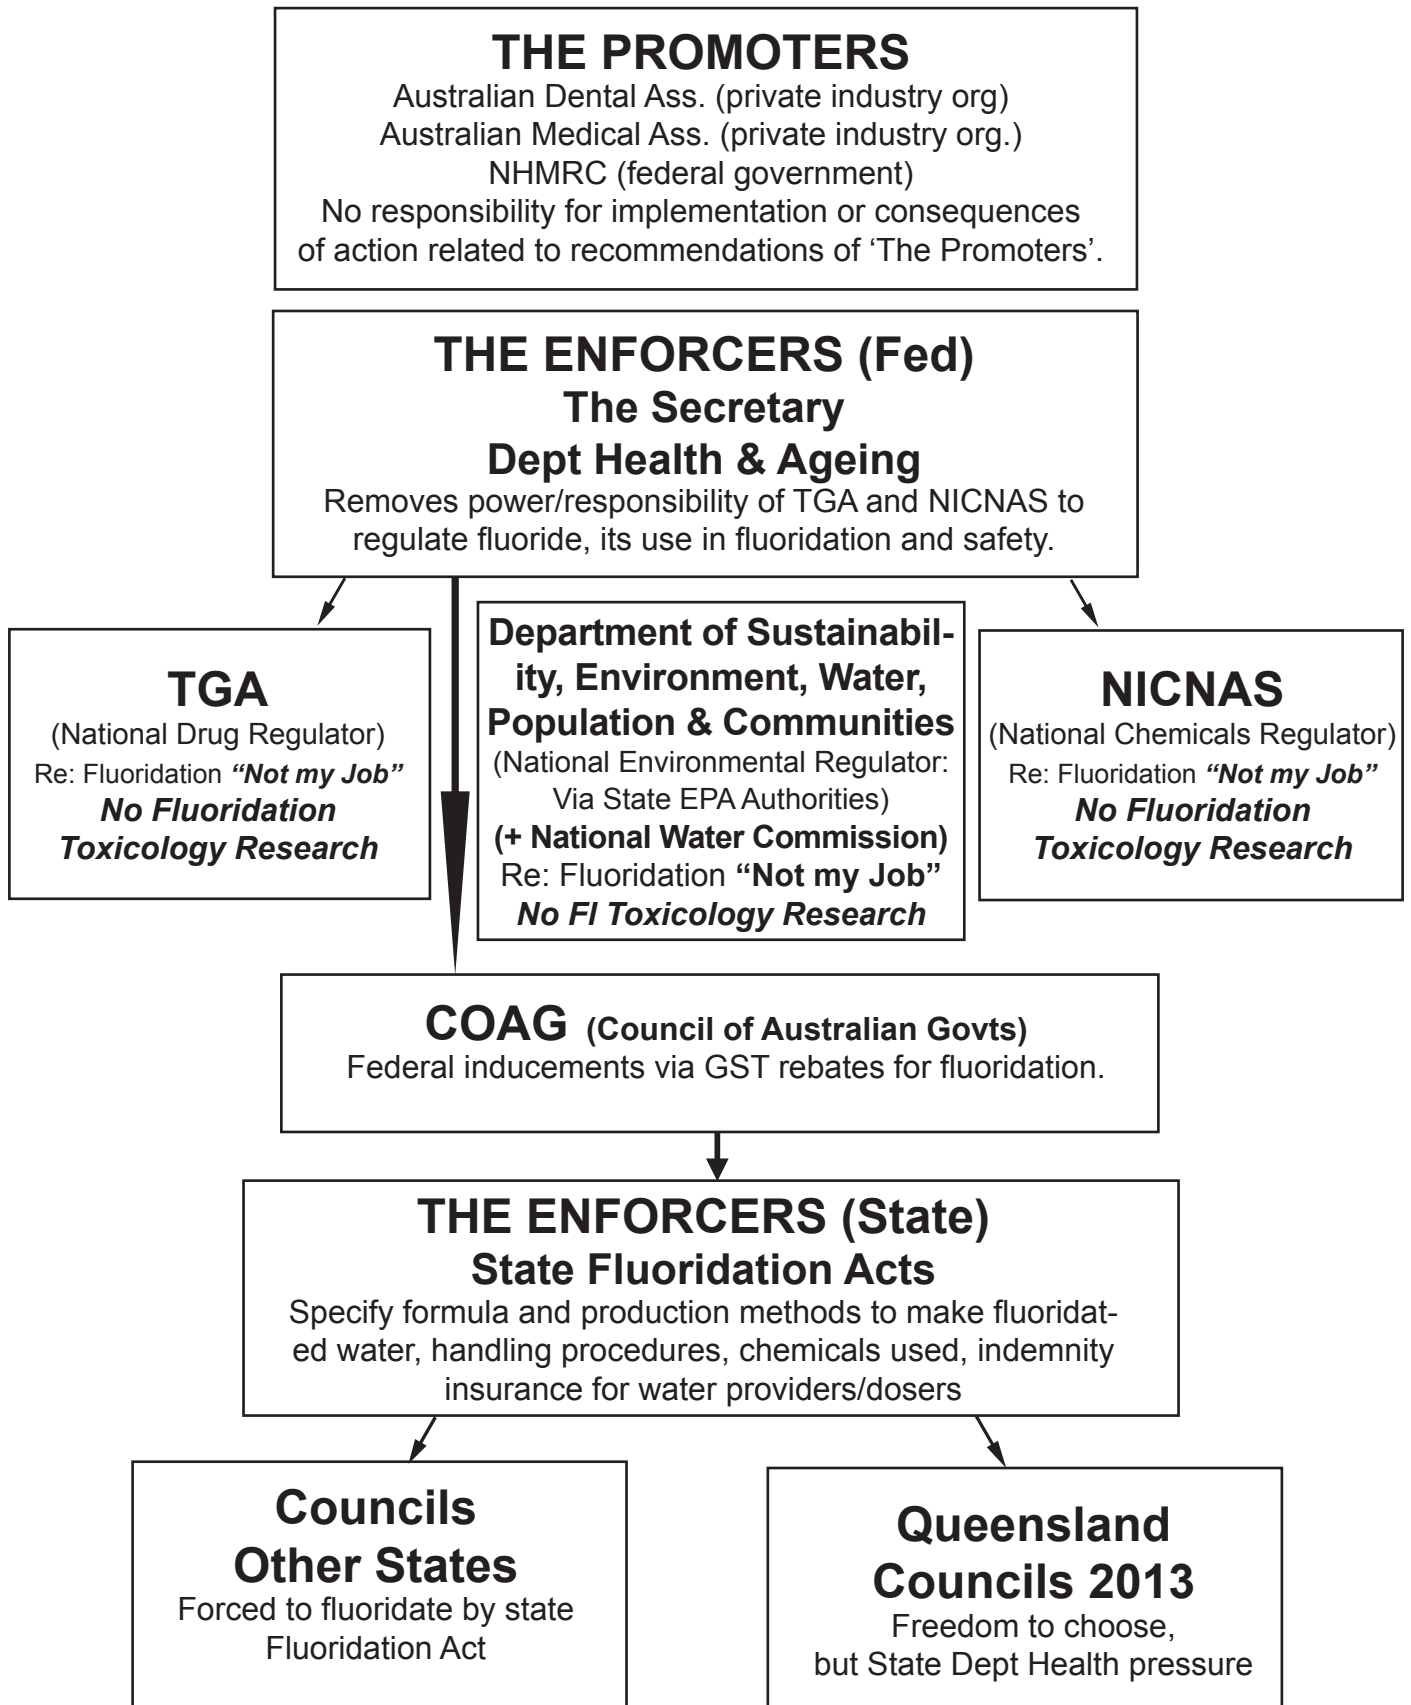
THE PROMOTERS
Australian Dental Ass. (private industry org)
Australian Medical Ass. (private industry org.)
NHMRC (federal government)
No responsibility for implementation or consequences of action related to recommendations of 'The Promoters'.

THE ENFORCERS (Fed)
The Secretary
Dept Health & Ageing
Removes power/responsibility of TGA and NICNAS to regulate fluoride, its use in fluoridation and safety.

TGA
(National Drug Regulator)
Re: Fluoridation *"Not my Job"*
***No Fluoridation Toxicology Research***

Department of Sustainability, Environment, Water, Population & Communities
(National Environmental Regulator: Via State EPA Authorities)
**(+ National Water Commission)**
Re: Fluoridation **"Not my Job"**
***No Fl Toxicology Research***

NICNAS
(National Chemicals Regulator)
Re: Fluoridation *"Not my Job"*
***No Fluoridation Toxicology Research***

COAG (Council of Australian Govts)
Federal inducements via GST rebates for fluoridation.

THE ENFORCERS (State)
State Fluoridation Acts
Specify formula and production methods to make fluoridated water, handling procedures, chemicals used, indemnity insurance for water providers/dosers

Councils
Other States
Forced to fluoridate by state Fluoridation Act

Queensland
Councils 2013
Freedom to choose, but State Dept Health pressure